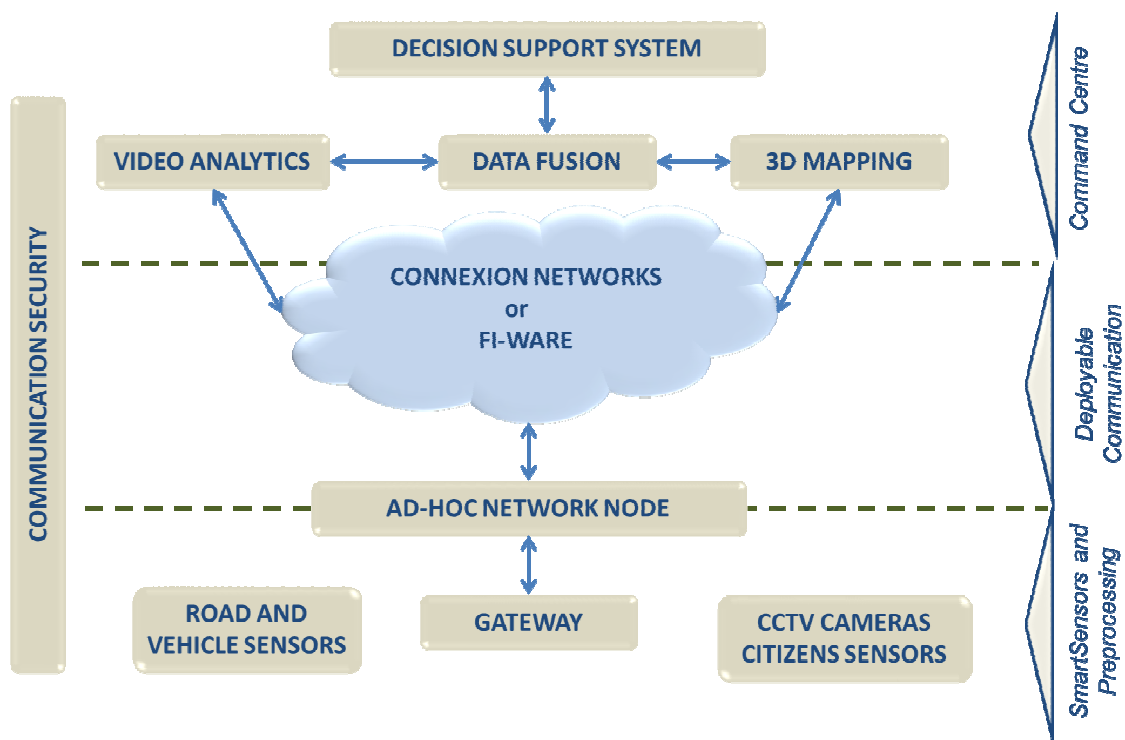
DECISION SUPPORT SYSTEM

COMMUNICATION SECURITY

VIDEO ANALYTICS

DATA FUSION

3D MAPPING

Command Centre

CONNEXION NETWORKS
or
FI-WARE

Deployable Communication

AD-HOC NETWORK NODE

ROAD AND VEHICLE SENSORS

GATEWAY

CCTV CAMERAS CITIZENS SENSORS

SmartSensors and Preprocessing